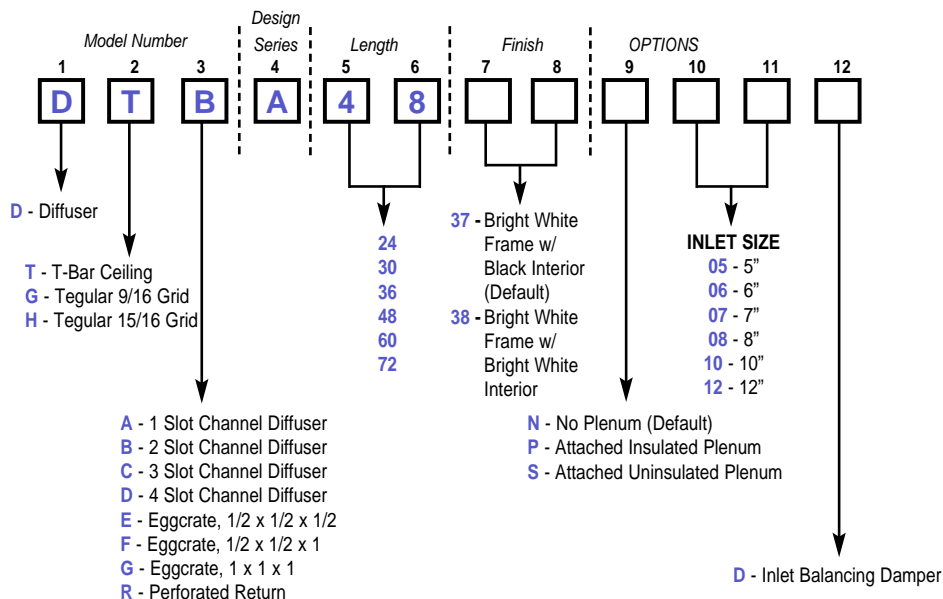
Model Number

Design Series

Length

Finish

OPTIONS

1 2 3 4 5 6 7 8 9 10 11 12

D T B A 4 8

D - Diffuser

T - T-Bar Ceiling
G - Tegular 9/16 Grid
H - Tegular 15/16 Grid

A - 1 Slot Channel Diffuser
B - 2 Slot Channel Diffuser
C - 3 Slot Channel Diffuser
D - 4 Slot Channel Diffuser
E - Eggcrate, 1/2 x 1/2 x 1/2
F - Eggcrate, 1/2 x 1/2 x 1
G - Eggcrate, 1 x 1 x 1
R - Perforated Return

24
30
36
48
60
72

37 - Bright White Frame w/ Black Interior (Default)
38 - Bright White Frame w/ Bright White Interior

N - No Plenum (Default)
P - Attached Insulated Plenum
S - Attached Uninsulated Plenum

INLET SIZE
05 - 5”
06 - 6”
07 - 7”
08 - 8”
10 - 10”
12 - 12”

D - Inlet Balancing Damper